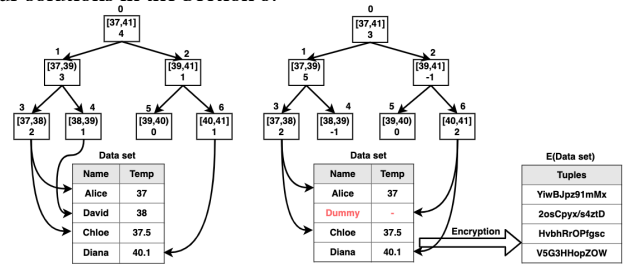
0
[37,41]
4

1
[37,39]
3

2
[39,41]
1

3
[37,38]
2

4
[38,39]
1

5
[39,40]
0

6
[40,41]
1

Data set

| Name | Temp |
|---|---|
| Alice | 37 |
| David | 38 |
| Chloe | 37.5 |
| Diana | 40.1 |

0
[37,41]
3

1
[37,39]
5

2
[39,41]
-1

3
[37,38]
2

4
[38,39]
-1

5
[39,40]
0

6
[40,41]
2

Data set

| Name | Temp |
|---|---|
| Alice | 37 |
| Dummy | - |
| Chloe | 37.5 |
| Diana | 40.1 |

Encryption

E(Data set)

| Tuples |
|---|
| YiwBJpz91mMx |
| 2osCpyx/s4ztD |
| HvbhRrOPfgsc |
| V5G3HHopZOW |